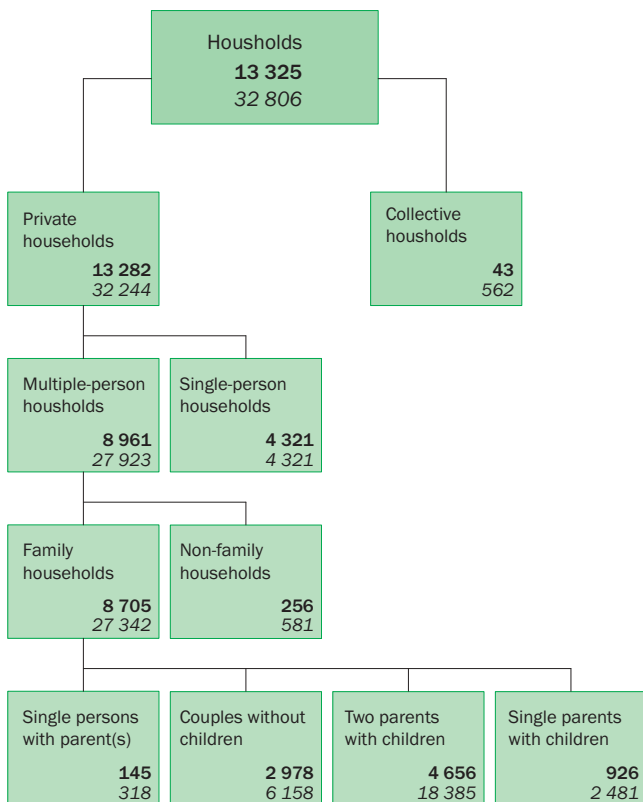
Housholds
**13 325**
*32 806*

Private households
**13 282**
*32 244*

Collective households
**43**
*562*

Multiple-person housholds
**8 961**
*27 923*

Single-person households
**4 321**
*4 321*

Family households
**8 705**
*27 342*

Non-family households
**256**
*581*

Single persons with parent(s)
**145**
*318*

Couples without children
**2 978**
*6 158*

Two parents with children
**4 656**
*18 385*

Single parents with children
**926**
*2 481*